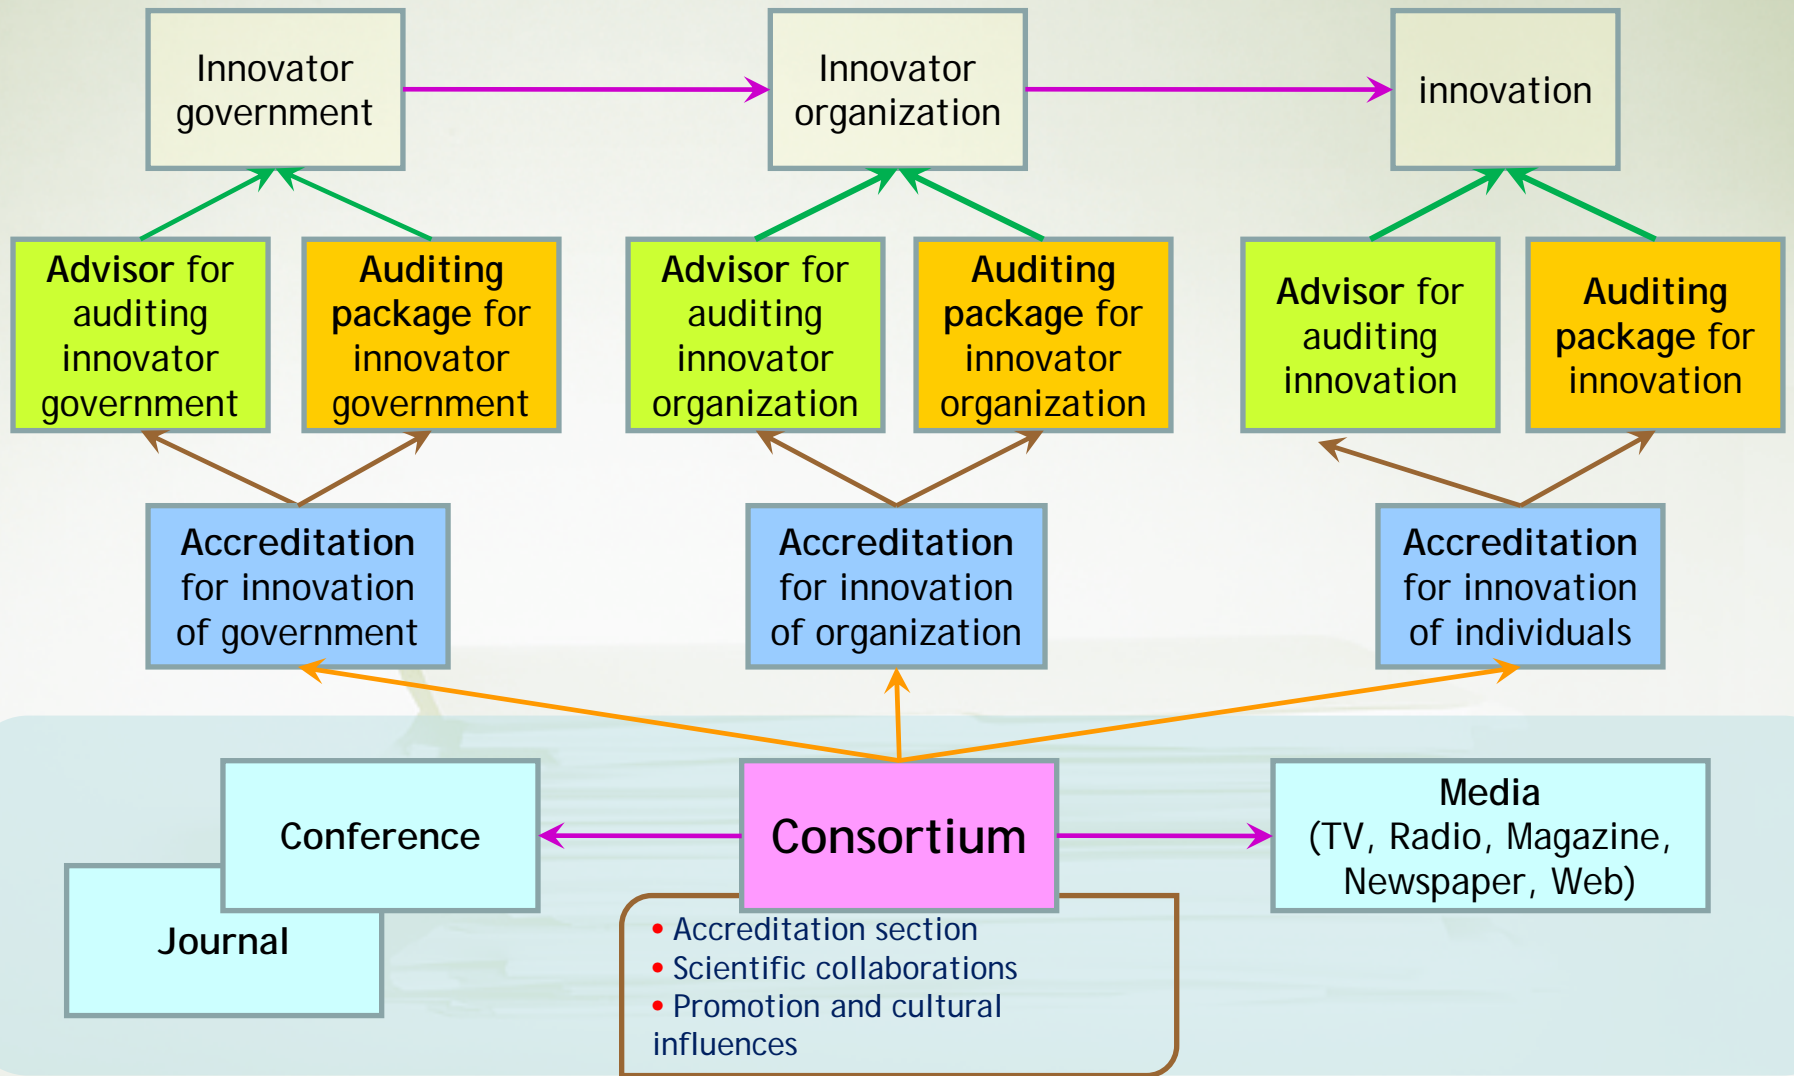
Innovator government

Innovator organization

innovation

Advisor for auditing innovator government

Auditing package for innovator government

Advisor for auditing innovator organization

Auditing package for innovator organization

Advisor for auditing innovation

Auditing package for innovation

Accreditation for innovation of government

Accreditation for innovation of organization

Accreditation for innovation of individuals

Conference

Journal

Consortium

Media (TV, Radio, Magazine, Newspaper, Web)

• Accreditation section
• Scientific collaborations
• Promotion and cultural influences